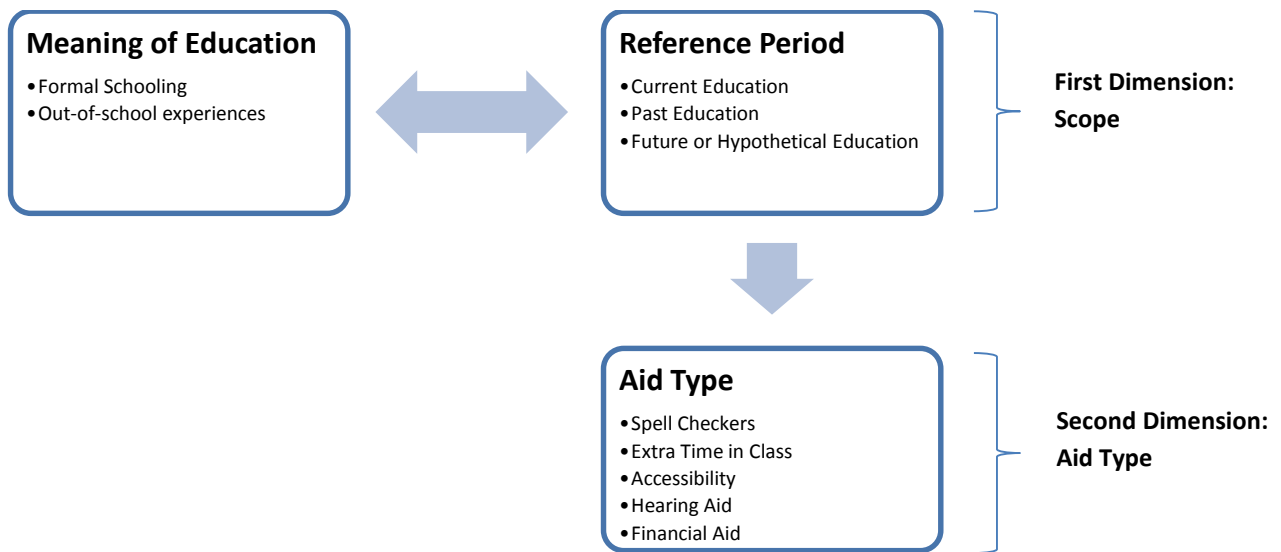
Meaning of Education

- Formal Schooling
- Out-of-school experiences

Reference Period

- Current Education
- Past Education
- Future or Hypothetical Education

First Dimension: Scope

Aid Type

- Spell Checkers
- Extra Time in Class
- Accessibility
- Hearing Aid
- Financial Aid

Second Dimension: Aid Type